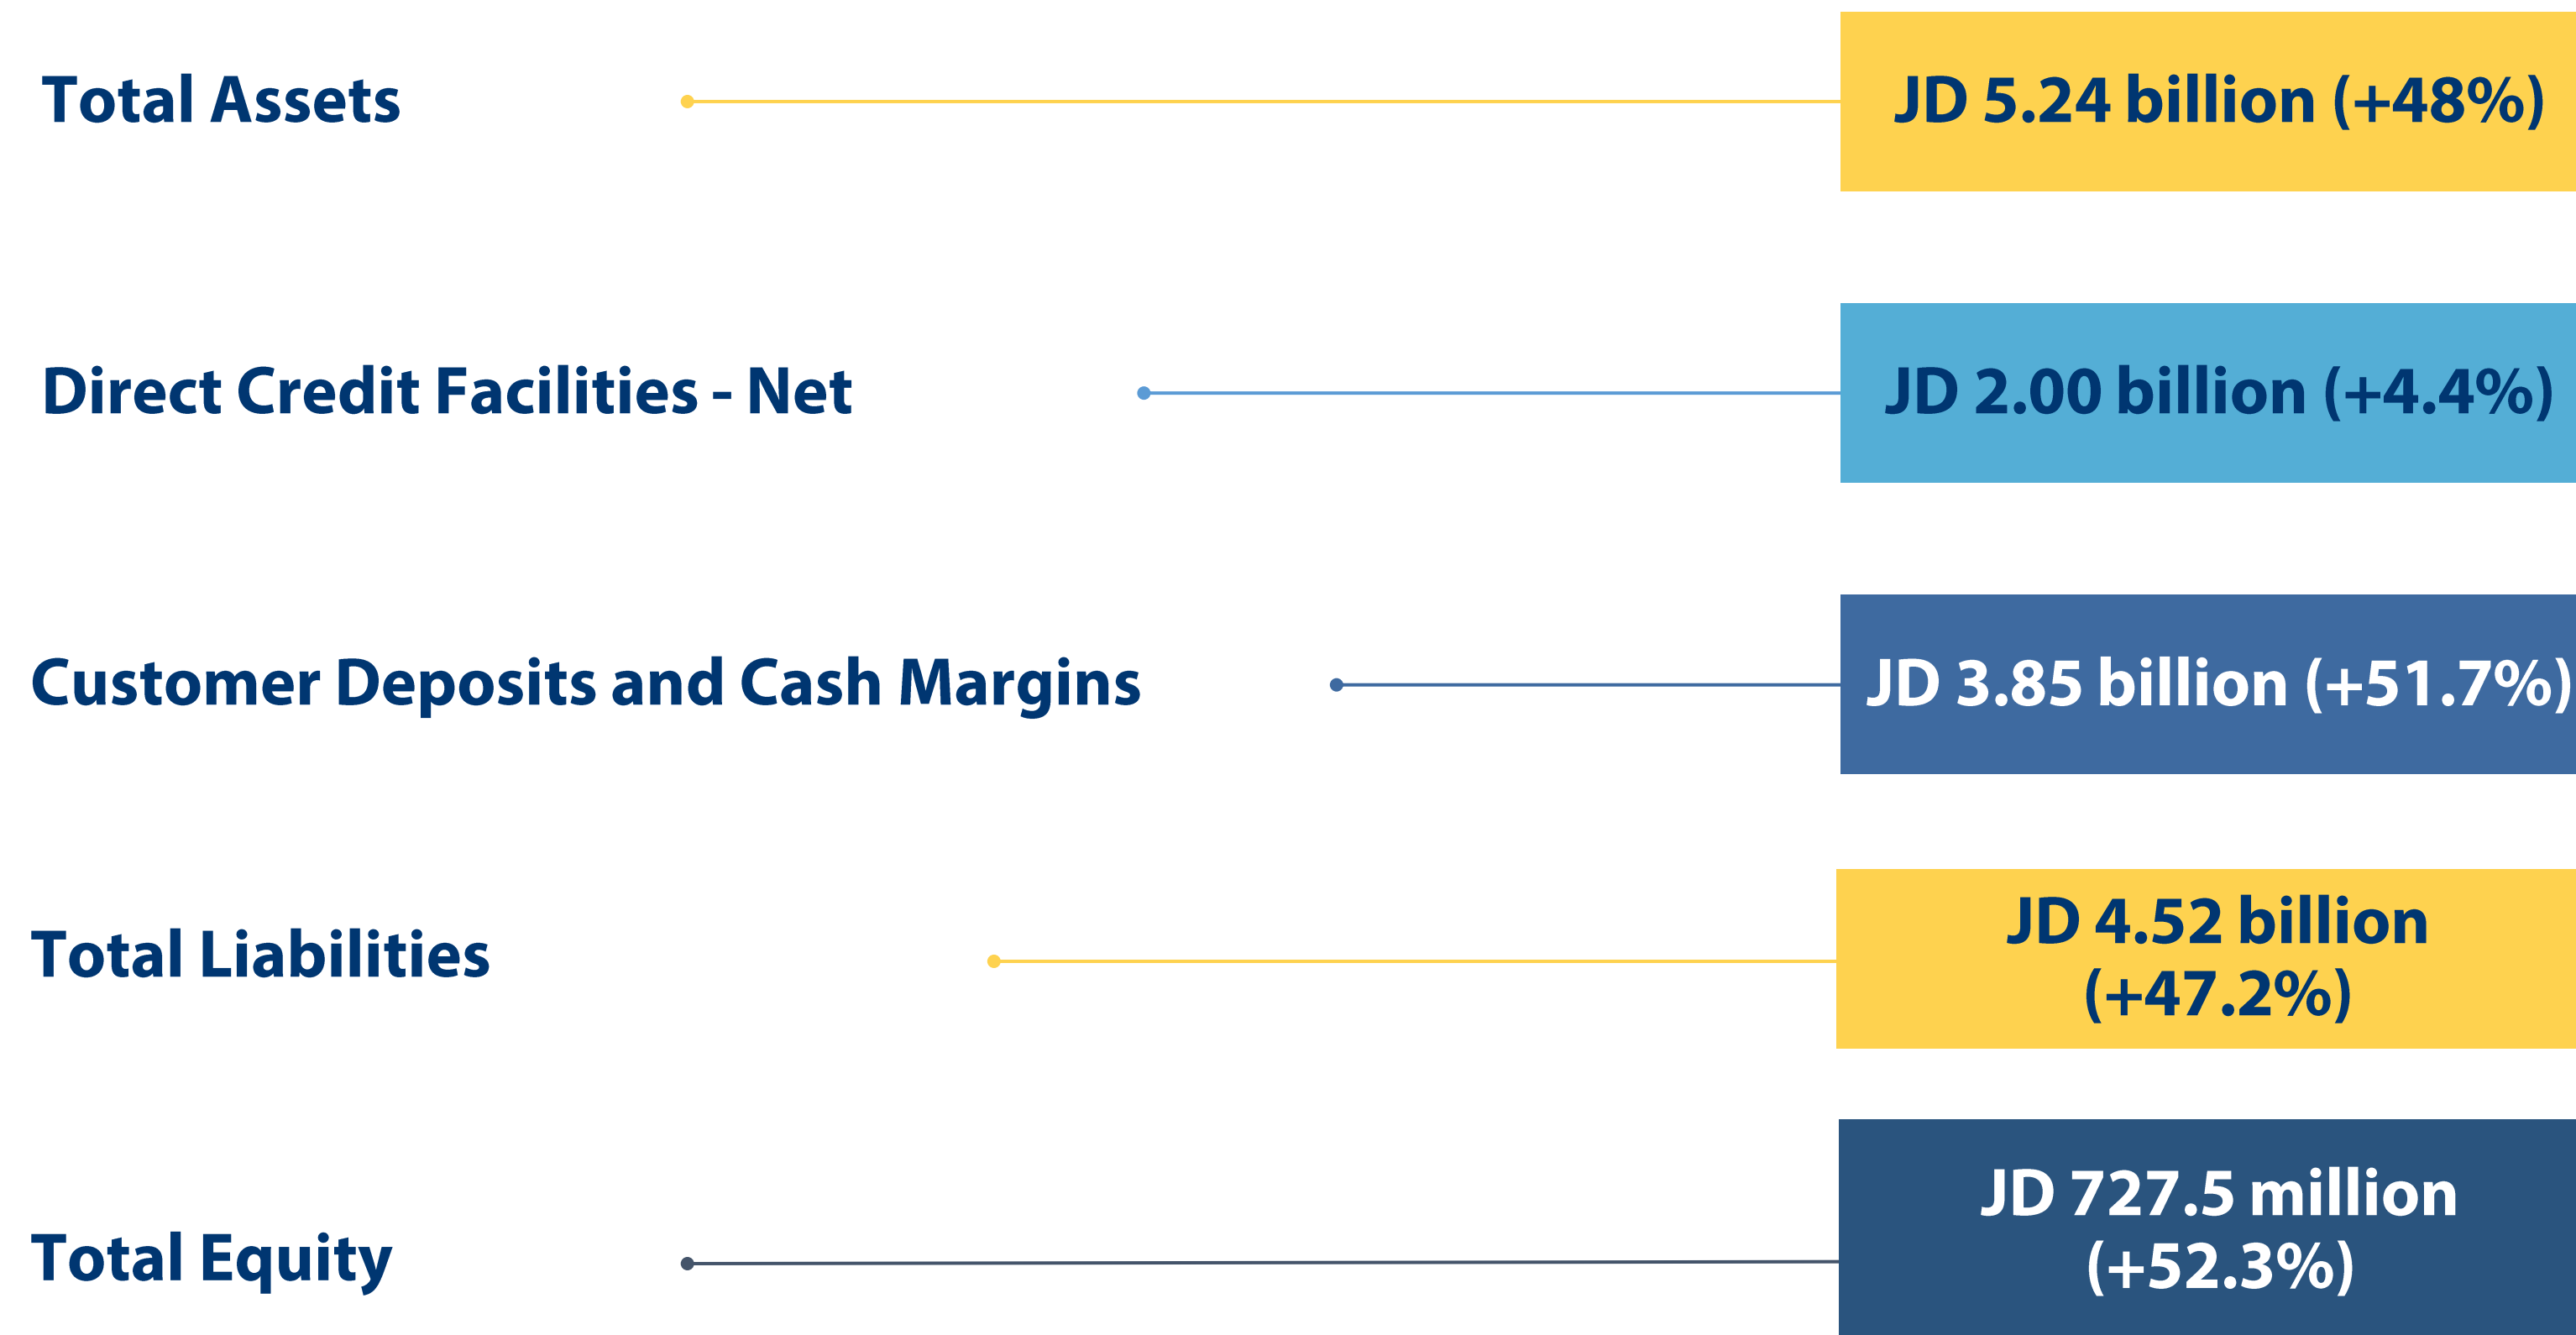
Total Assets

JD 5.24 billion (+48%)

Direct Credit Facilities - Net

JD 2.00 billion (+4.4%)

Customer Deposits and Cash Margins

JD 3.85 billion (+51.7%)

Total Liabilities

JD 4.52 billion (+47.2%)

Total Equity

JD 727.5 million (+52.3%)